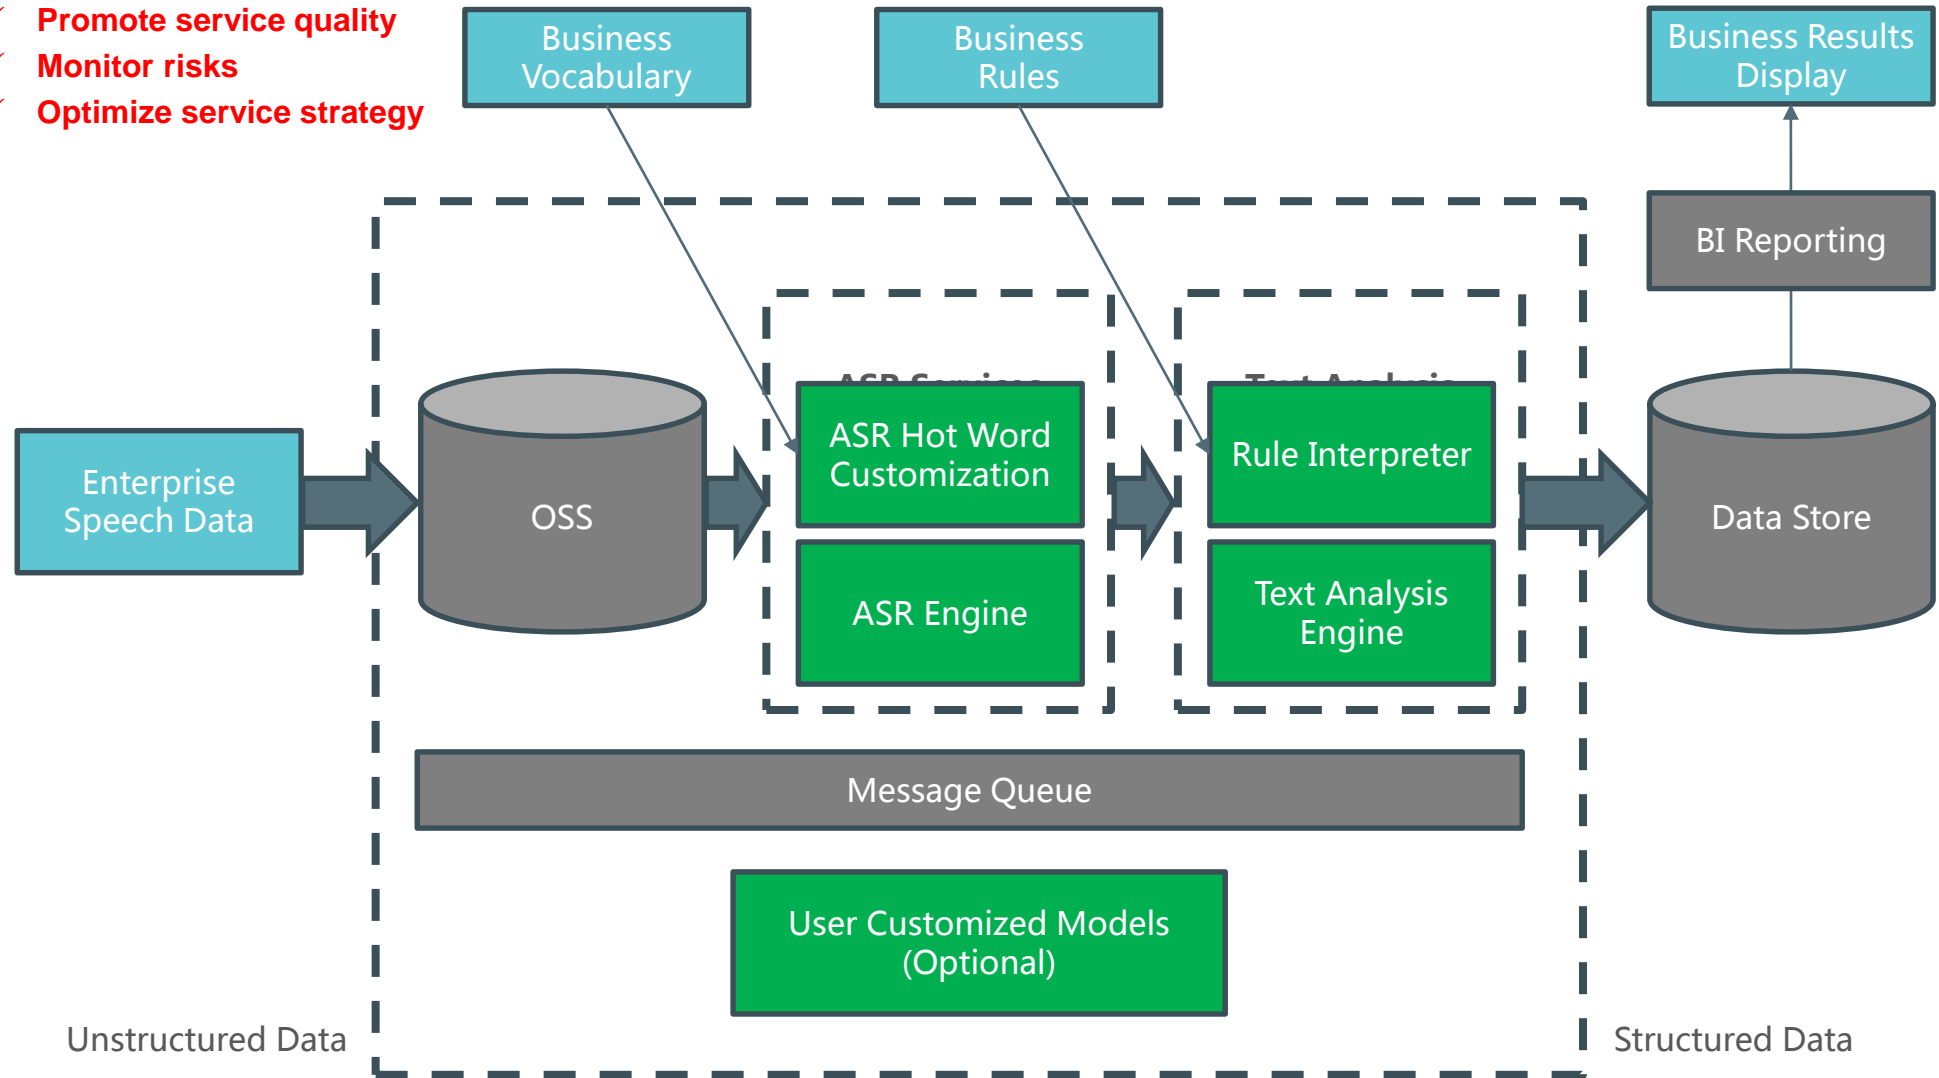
Promote service quality
Monitor risks
Optimize service strategy

Business Vocabulary

Business Rules

Business Results Display

BI Reporting

Enterprise Speech Data

OSS

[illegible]

ASR Hot Word Customization

ASR Engine

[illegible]

Rule Interpreter

Text Analysis Engine

Data Store

Message Queue

User Customized Models (Optional)

Unstructured Data

Structured Data